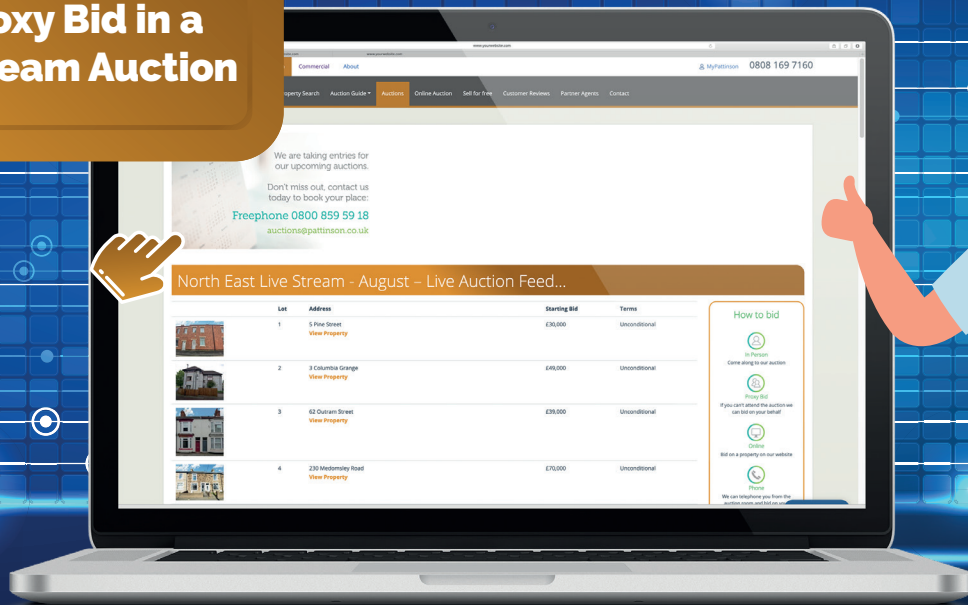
oxy Bid in a
eam Auction

www.yourwebsite.com

Commercial About

MyPattinson 0808 169 7160

roperty Search Auction Guide Auctions Online Auction Sell for free Customer Reviews Partner Agents Contact

We are taking entries for our upcoming auctions.

Don't miss out, contact us today to book your place:

Freephone 0800 859 59 18

auctions@pattinson.co.uk

North East Live Stream - August – Live Auction Feed...

| Lot | Address | Starting Bid | Terms |
|---|---|---|---|
| 1 | 5 Pine Street View Property | £30,000 | Unconditional |
| 2 | 3 Columbia Grange View Property | £49,000 | Unconditional |
| 3 | 62 Outram Street View Property | £39,000 | Unconditional |
| 4 | 230 Medomsley Road View Property | £70,000 | Unconditional |

How to bid

In Person
Come along to our auction

Proxy Bid
If you can't attend the auction we can bid on your behalf

Online
Bid on a property on our website

Phone
We can telephone you from the auction room and bid on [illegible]